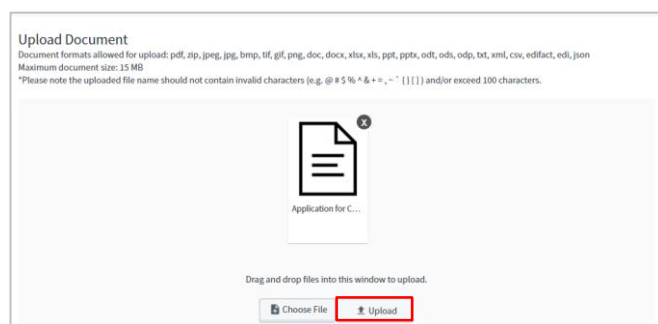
Upload Document

Document formats allowed for upload: pdf, zip, jpeg, jpg, bmp, tif, gif, png, doc, docx, xlsx, xls, ppt, pptx, odt, ods, odp, txt, xml, csv, edifact, edi, json

Maximum document size: 15 MB

*Please note the uploaded file name should not contain invalid characters (e.g. @ # $ % ^ & + = , ~ ` { } [ ] ) and/or exceed 100 characters.

x

Application for C...

Drag and drop files into this window to upload.

Choose File

Upload